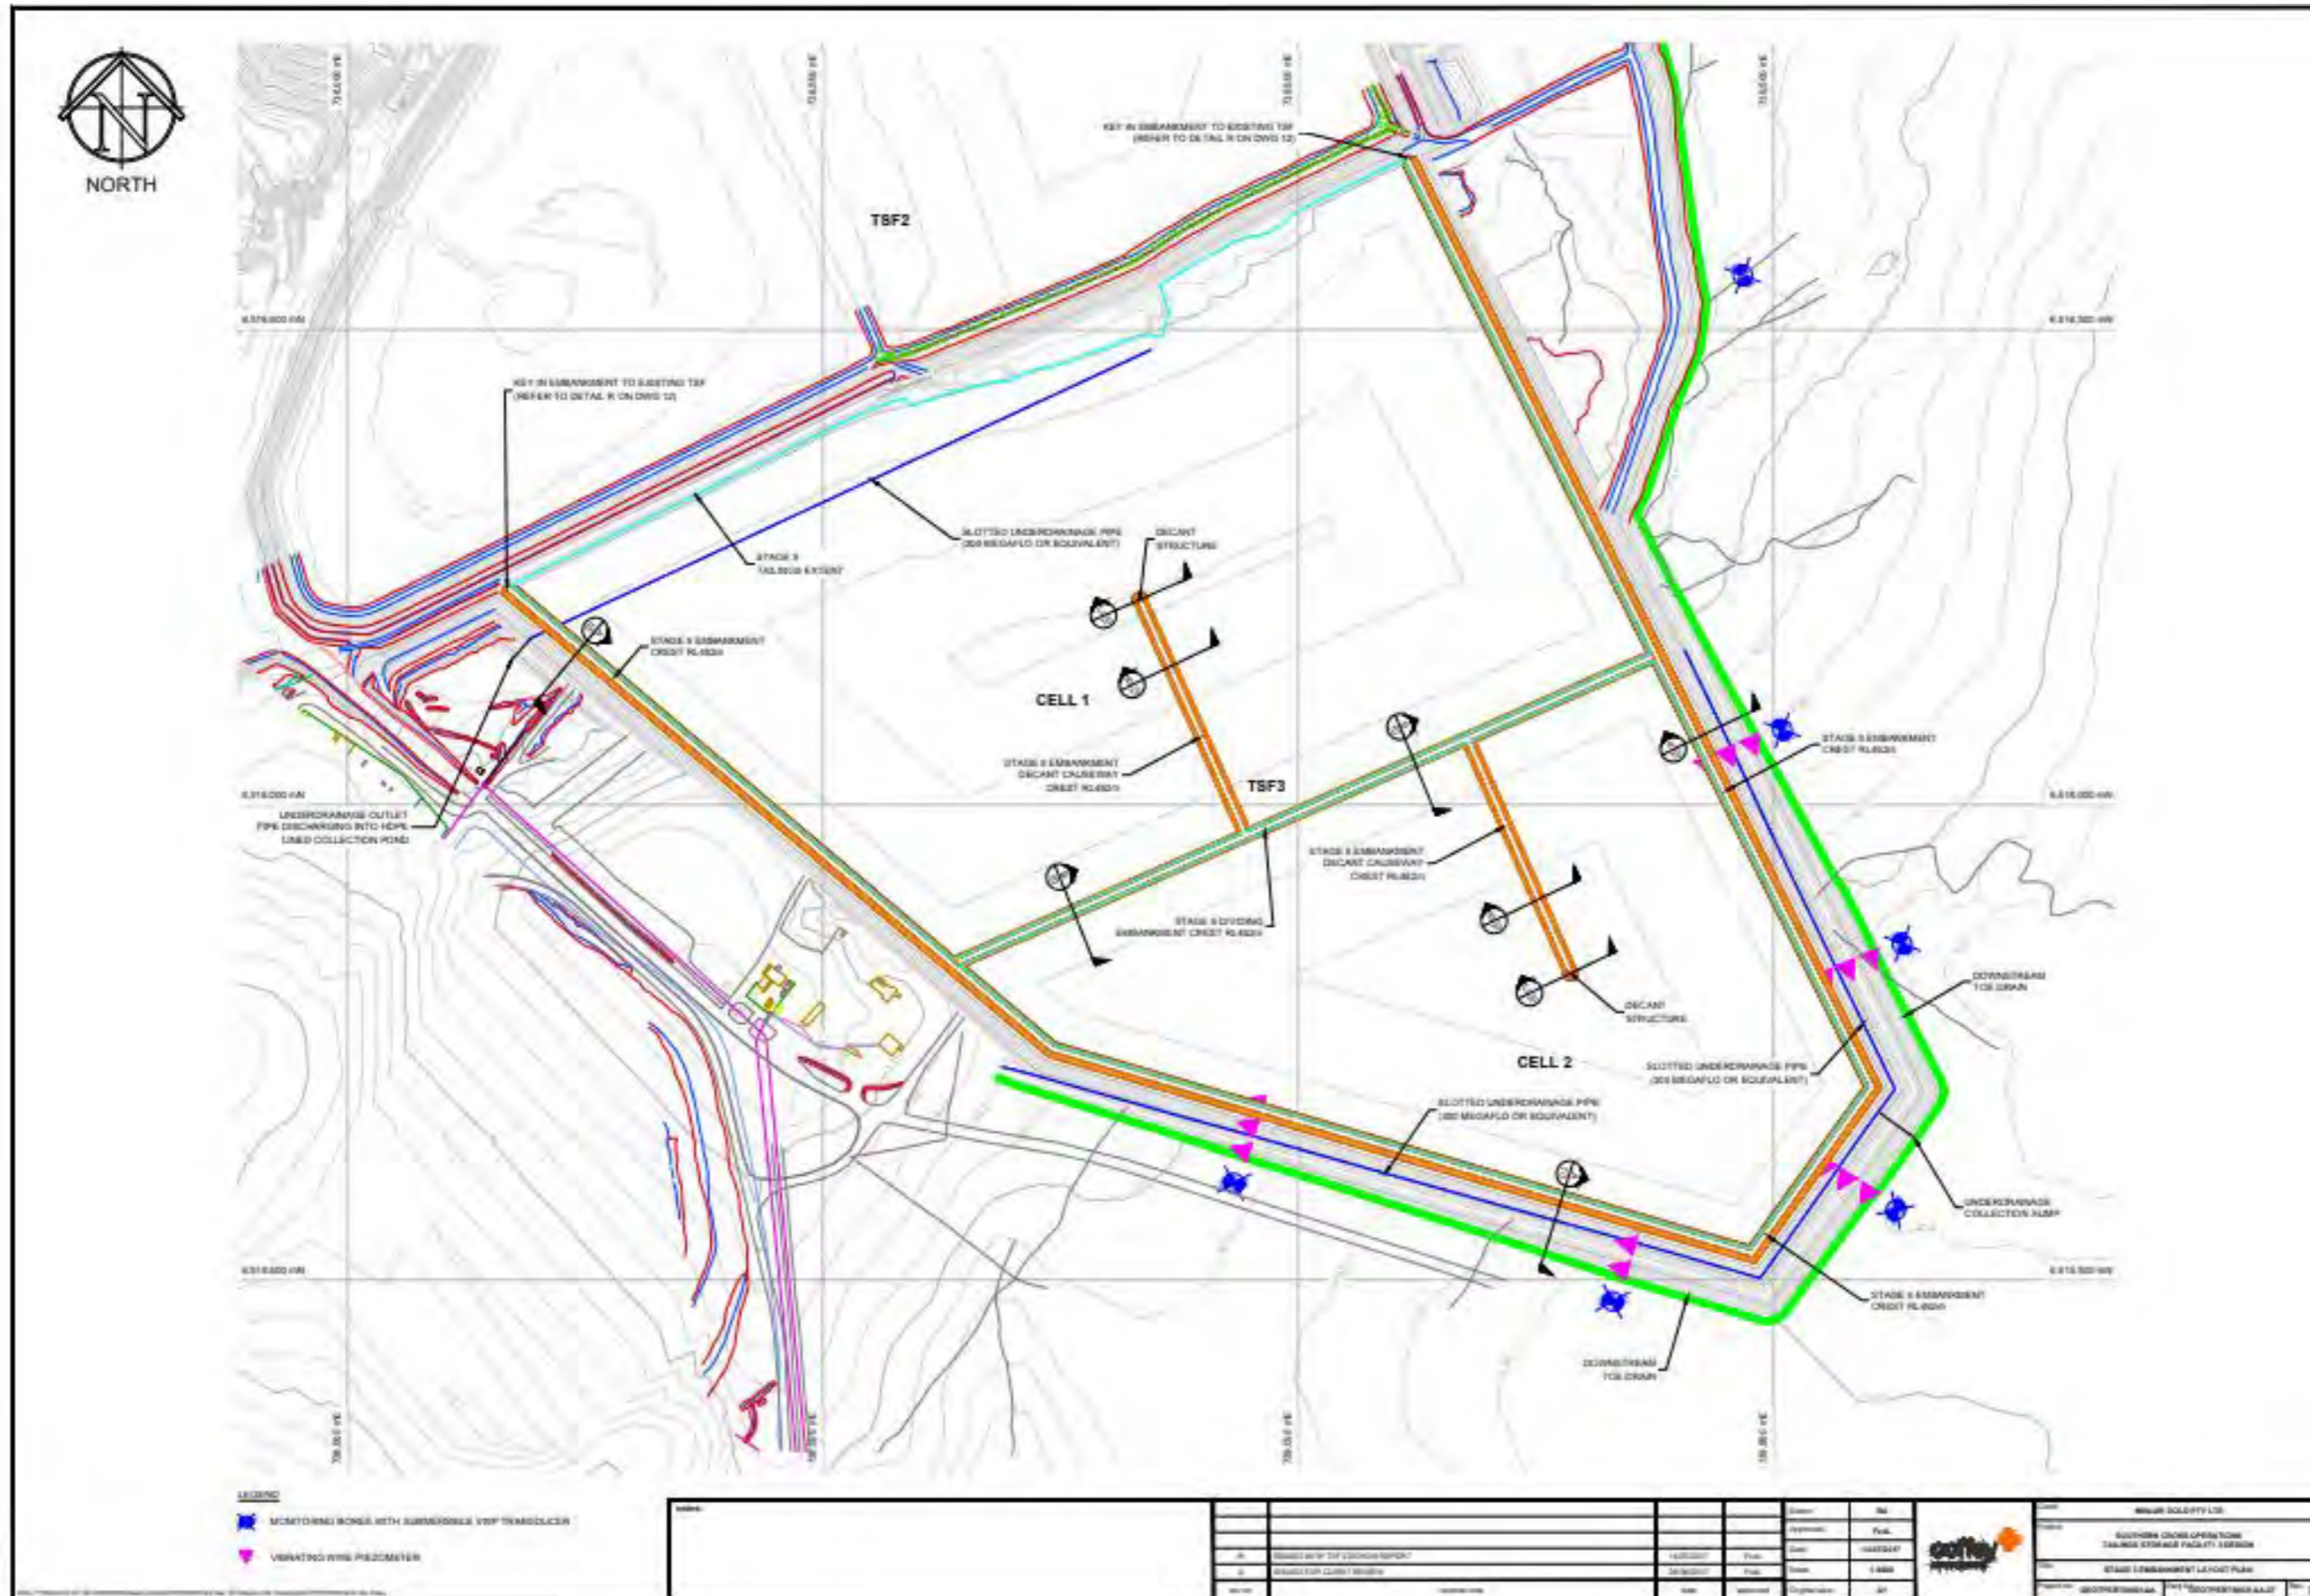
NORTH

TSF2

KEY IN EMBANKMENT TO EXISTING TSF (REFER TO DETAIL R ON DWG 12)

KEY IN EMBANKMENT TO EXISTING TSF (REFER TO DETAIL R ON DWG 12)

SLOTTED UNDERDRAINAGE PIPE (300 MEGAFLO OR EQUIVALENT)

DECANT STRUCTURE

STAGE 5 TAILINGS EXTENT

STAGE 5 EMBANKMENT CREST RL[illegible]

CELL 1

STAGE 5 EMBANKMENT DECANT CAUSEWAY CREST RL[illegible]

TSF3

STAGE 5 EMBANKMENT CREST RL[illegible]

UNDERDRAINAGE OUTLET PIPE DISCHARGING INTO HDPE LINED COLLECTION POND

STAGE 5 EMBANKMENT DECANT CAUSEWAY CREST RL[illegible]

STAGE 5 DIVIDING EMBANKMENT CREST RL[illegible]

DOWNSTREAM TOE DRAIN

DECANT STRUCTURE

CELL 2

SLOTTED UNDERDRAINAGE PIPE (300 MEGAFLO OR EQUIVALENT)

SLOTTED UNDERDRAINAGE PIPE (300 MEGAFLO OR EQUIVALENT)

UNDERDRAINAGE COLLECTION SUMP

STAGE 5 EMBANKMENT CREST RL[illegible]

DOWNSTREAM TOE DRAIN

LEGEND

MONITORING BORES WITH SUBMERSIBLE VWP TRANSDUCER

VIBRATING WIRE PIEZOMETER

coffey

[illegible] GOLD PTY LTD

SOUTHERN CROSS OPERATIONS TAILINGS STORAGE FACILITY 3 DESIGN

STAGE 5 EMBANKMENT LAYOUT PLAN